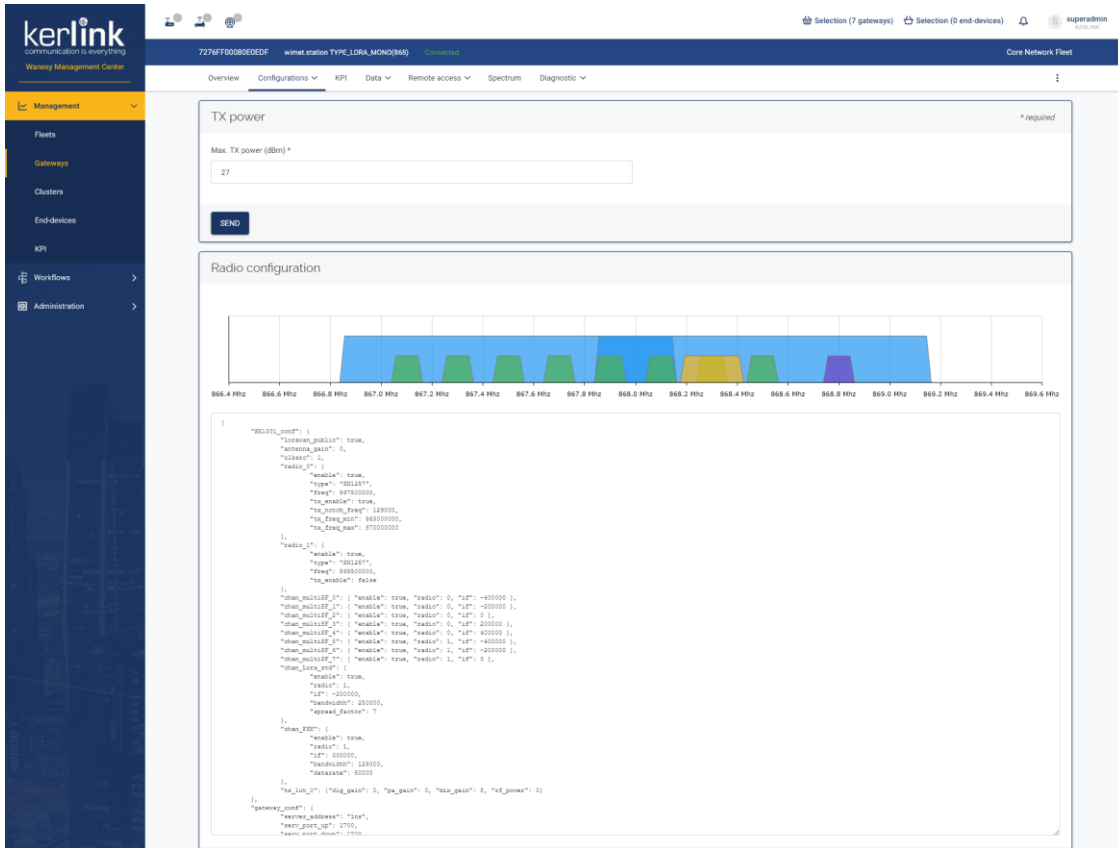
kerlink
communication is everything
Wanesy Management Center

Management
Fleets
Gateways
Clusters
End-devices
KPI
Workflows
Administration

Selection (7 gateways) Selection (0 end-devices) superadmin
KERLINK

7276FF00080E0EDF wirnet.station TYPE_LORA_MONO(868) Connected Core Network Fleet

Overview Configurations KPI Data Remote access Spectrum Diagnostic

TX power
* required

Max. TX power (dBm) *
27

SEND

Radio configuration

866.4 Mhz 866.6 Mhz 866.8 Mhz 867.0 Mhz 867.2 Mhz 867.4 Mhz 867.6 Mhz 867.8 Mhz 868.0 Mhz 868.2 Mhz 868.4 Mhz 868.6 Mhz 868.8 Mhz 869.0 Mhz 869.2 Mhz 869.4 Mhz 869.6 Mhz

{
"SX1301_conf": {
"lorawan_public": true,
"antenna_gain": 0,
"clksrc": 1,
"radio_0": {
"enable": true,
"type": "SX1257",
"freq": 867500000,
"tx_enable": true,
"tx_notch_freq": 129000,
"tx_freq_min": 863000000,
"tx_freq_max": 870000000
},
"radio_1": {
"enable": true,
"type": "SX1257",
"freq": 868500000,
"tx_enable": false
},
"chan_multiSF_0": { "enable": true, "radio": 0, "if": -400000 },
"chan_multiSF_1": { "enable": true, "radio": 0, "if": -200000 },
"chan_multiSF_2": { "enable": true, "radio": 0, "if": 0 },
"chan_multiSF_3": { "enable": true, "radio": 0, "if": 200000 },
"chan_multiSF_4": { "enable": true, "radio": 0, "if": 400000 },
"chan_multiSF_5": { "enable": true, "radio": 1, "if": -400000 },
"chan_multiSF_6": { "enable": true, "radio": 1, "if": -200000 },
"chan_multiSF_7": { "enable": true, "radio": 1, "if": 0 },
"chan_Lora_std": {
"enable": true,
"radio": 1,
"if": -200000,
"bandwidth": 250000,
"spread_factor": 7
},
"chan_FSK": {
"enable": true,
"radio": 1,
"if": 300000,
"bandwidth": 125000,
"datarate": 50000
},
"tx_lut_0": {"dig_gain": 0, "pa_gain": 0, "mix_gain": 8, "rf_power": 0}
},
"gateway_conf": {
"server_address": "lns",
"serv_port_up": 1700,
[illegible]